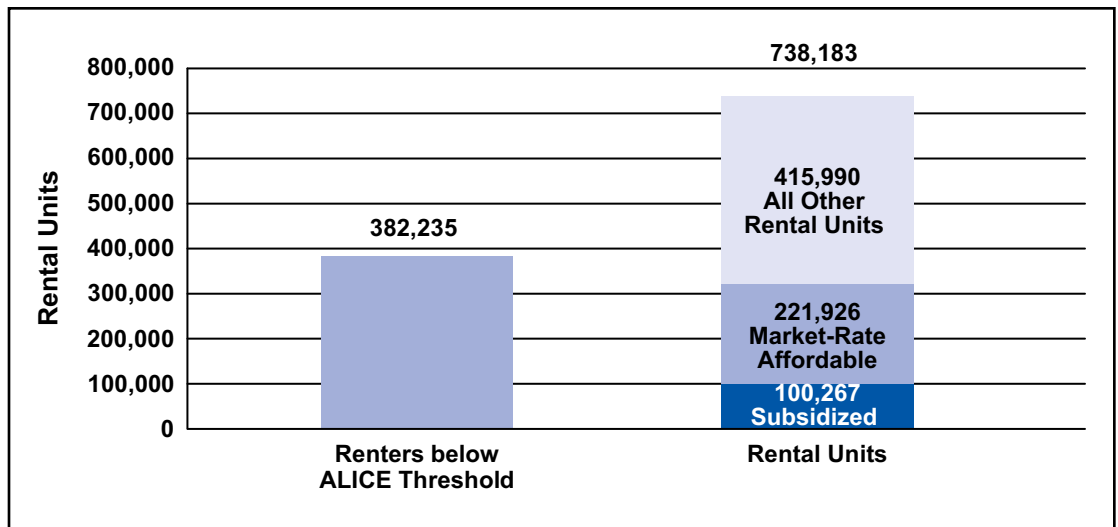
Rental Units

800,000
700,000
600,000
500,000
400,000
300,000
200,000
100,000
0

382,235

738,183

415,990
All Other
Rental Units

221,926
Market-Rate
Affordable

100,267
Subsidized

Renters below
ALICE Threshold

Rental Units